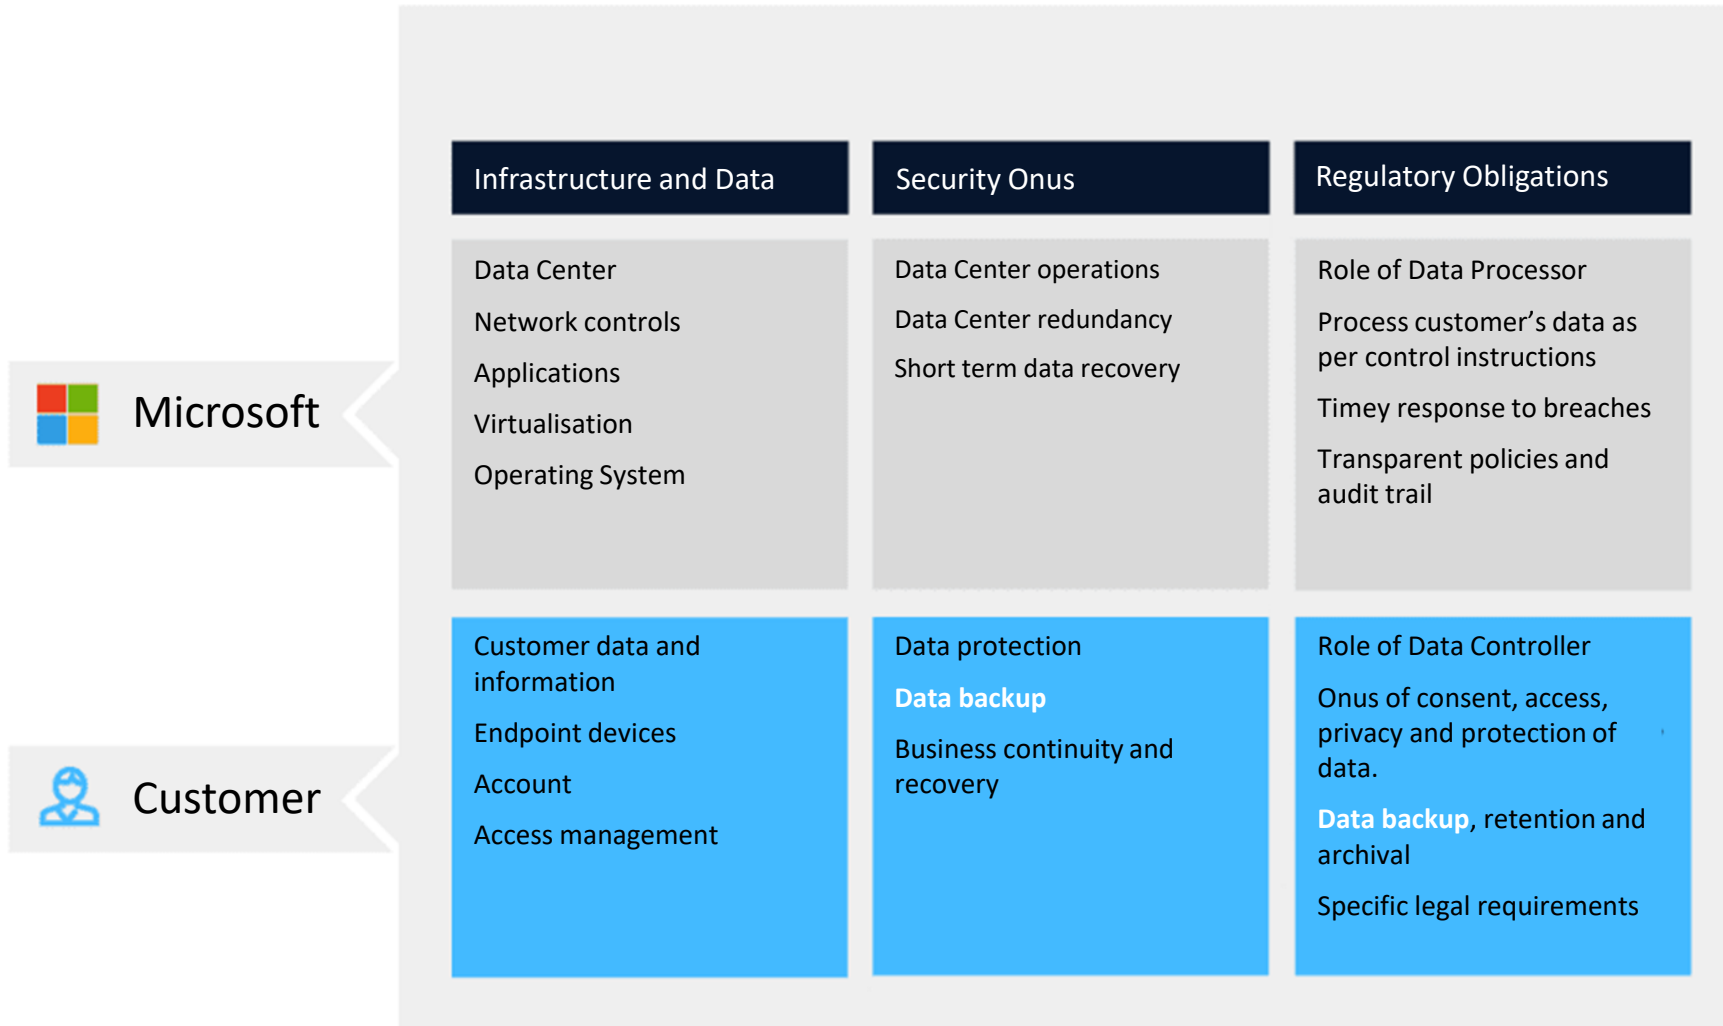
Microsoft

Customer

| | Infrastructure and Data | Security Onus | Regulatory Obligations |
|---|---|---|---|
| Microsoft | Data Center<br>Network controls<br>Applications<br>Virtualisation<br>Operating System | Data Center operations<br>Data Center redundancy<br>Short term data recovery | Role of Data Processor<br>Process customer's data as per control instructions<br>Timey response to breaches<br>Transparent policies and audit trail |
| Customer | Customer data and information<br>Endpoint devices<br>Account<br>Access management | Data protection<br>Data backup<br>Business continuity and recovery | Role of Data Controller<br>Onus of consent, access, privacy and protection of data.<br>Data backup, retention and archival<br>Specific legal requirements |